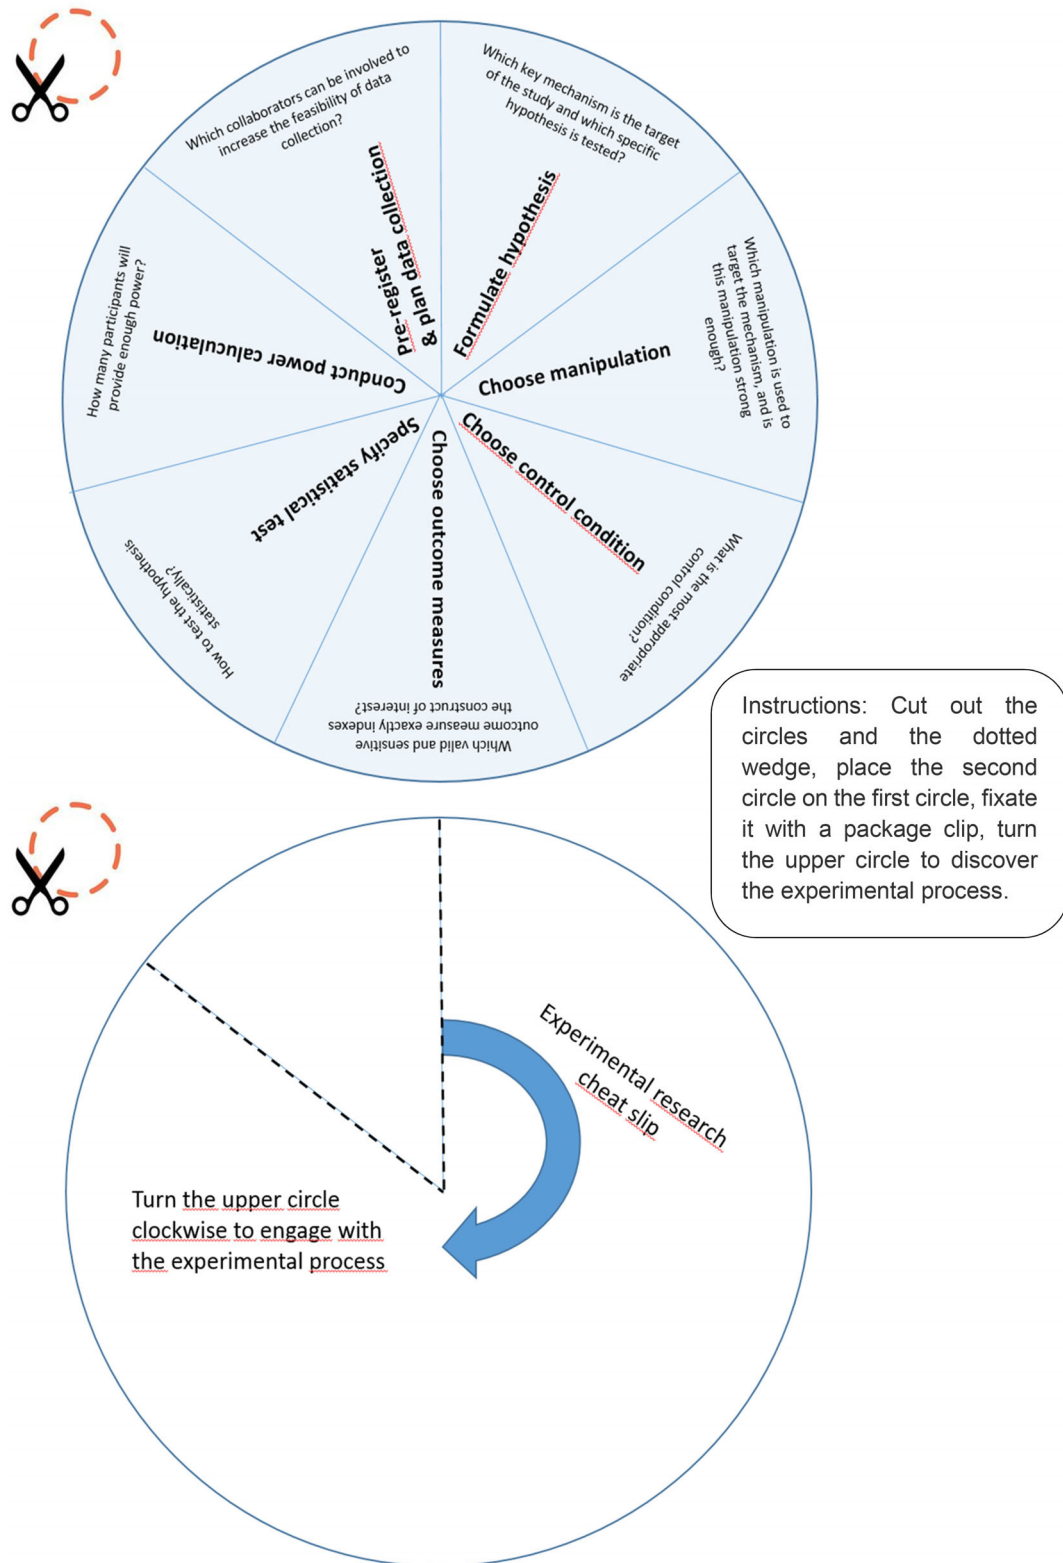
Which collaborators can be involved to increase the feasibility of data collection?

Pre-register & plan data collection

Which key mechanism is the target of the study and which specific hypothesis is tested?

Formulate hypothesis

Which manipulation is used to target the mechanism, and is this manipulation strong enough?

Choose manipulation

What is the most appropriate control condition?

Choose control condition

Which valid and sensitive outcome measure exactly indexes the construct of interest?

Choose outcome measures

How to test the hypothesis statistically?

Specify statistical test

How many participants will provide enough power?

Conduct power calculation

Instructions: Cut out the circles and the dotted wedge, place the second circle on the first circle, fixate it with a package clip, turn the upper circle to discover the experimental process.

Experimental research cheat slip

Turn the upper circle clockwise to engage with the experimental process